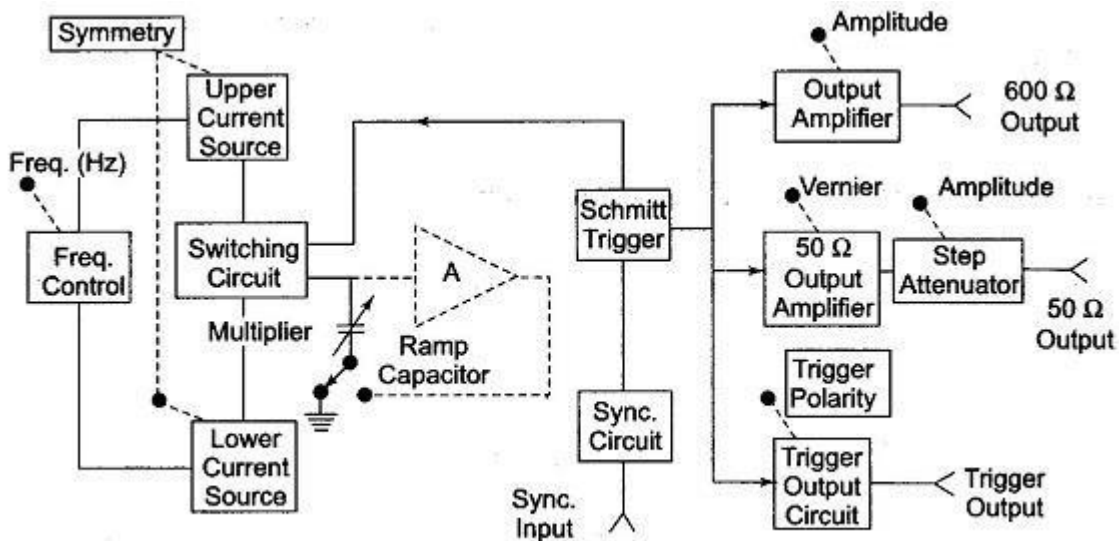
Symmetry

Upper Current Source

Freq. (Hz)

Freq. Control

Switching Circuit

Multiplier

Lower Current Source

A

Ramp Capacitor

Schmitt Trigger

Sync. Circuit

Sync. Input

Amplitude

Output Amplifier

600 Ω Output

Vernier

Amplitude

50 Ω Output Amplifier

Step Attenuator

50 Ω Output

Trigger Polarity

Trigger Output Circuit

Trigger Output